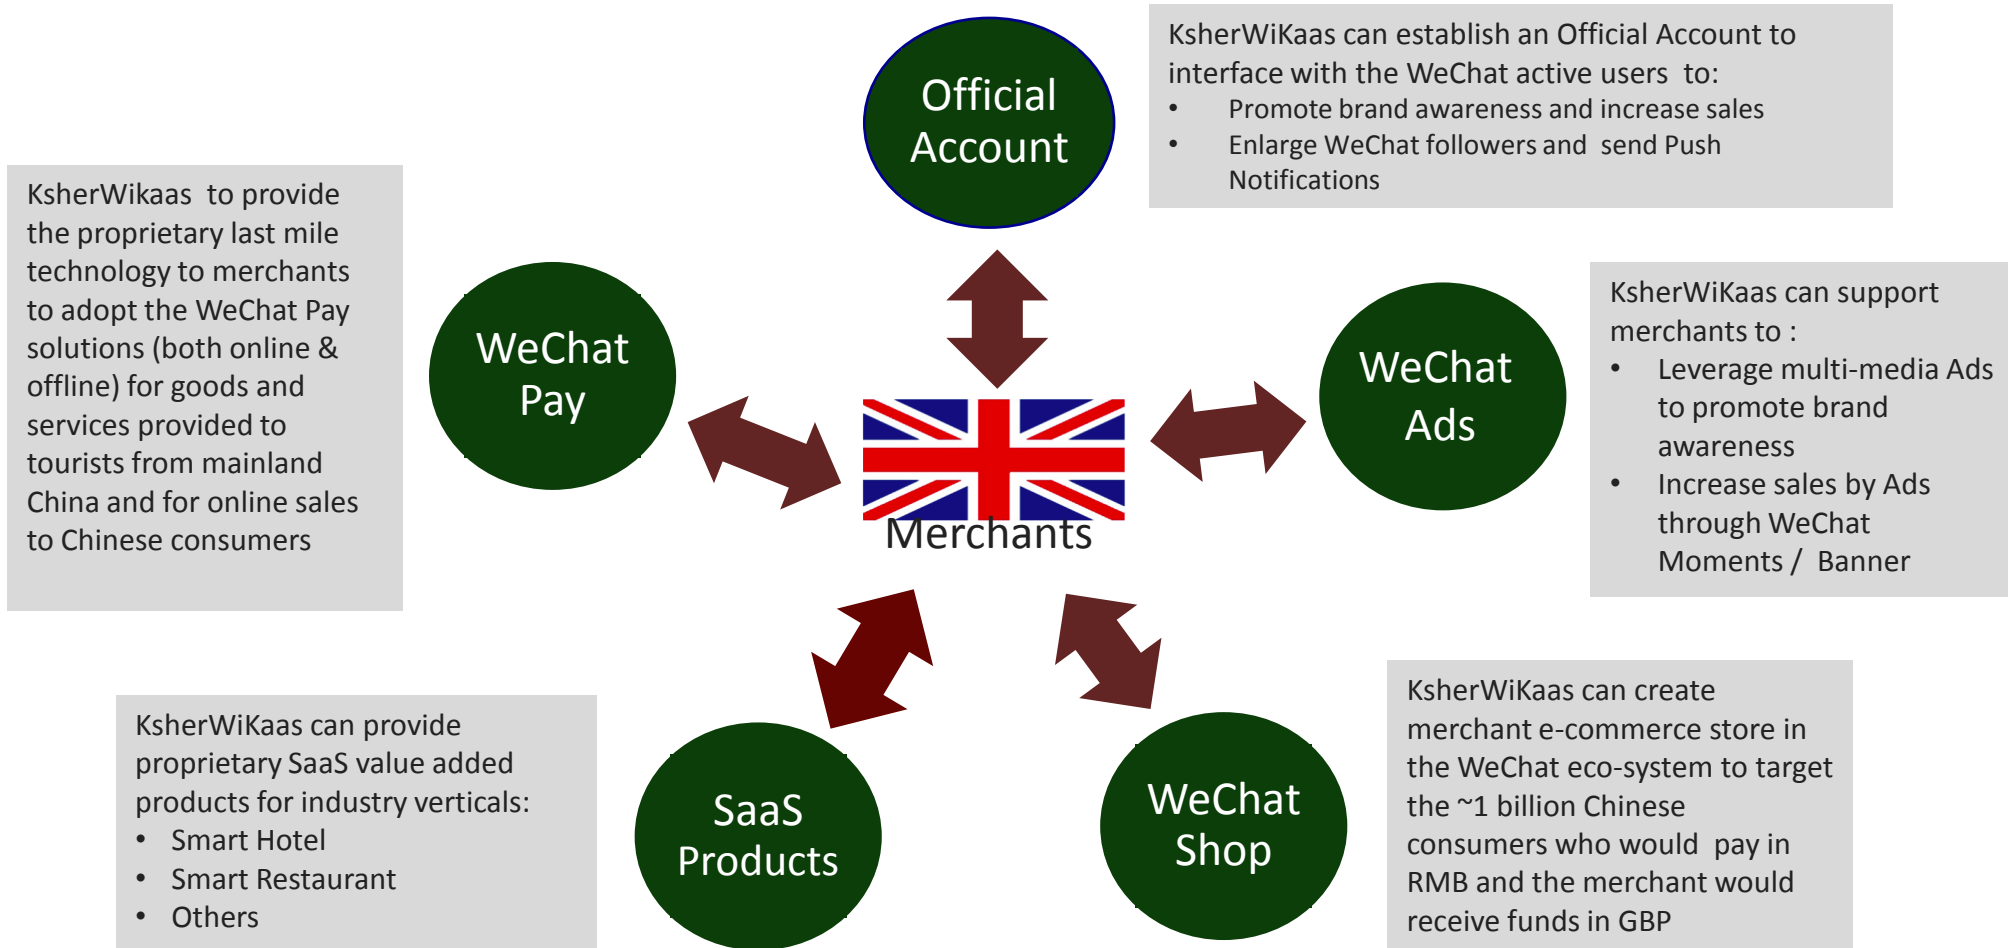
Official Account

KsherWiKaas can establish an Official Account to interface with the WeChat active users to:
• Promote brand awareness and increase sales
• Enlarge WeChat followers and send Push Notifications

KsherWikaas to provide the proprietary last mile technology to merchants to adopt the WeChat Pay solutions (both online & offline) for goods and services provided to tourists from mainland China and for online sales to Chinese consumers

WeChat Pay

Merchants

WeChat Ads

KsherWiKaas can support merchants to :
• Leverage multi-media Ads to promote brand awareness
• Increase sales by Ads through WeChat Moments / Banner

KsherWiKaas can provide proprietary SaaS value added products for industry verticals:
• Smart Hotel
• Smart Restaurant
• Others

SaaS Products

WeChat Shop

KsherWiKaas can create merchant e-commerce store in the WeChat eco-system to target the ~1 billion Chinese consumers who would pay in RMB and the merchant would receive funds in GBP